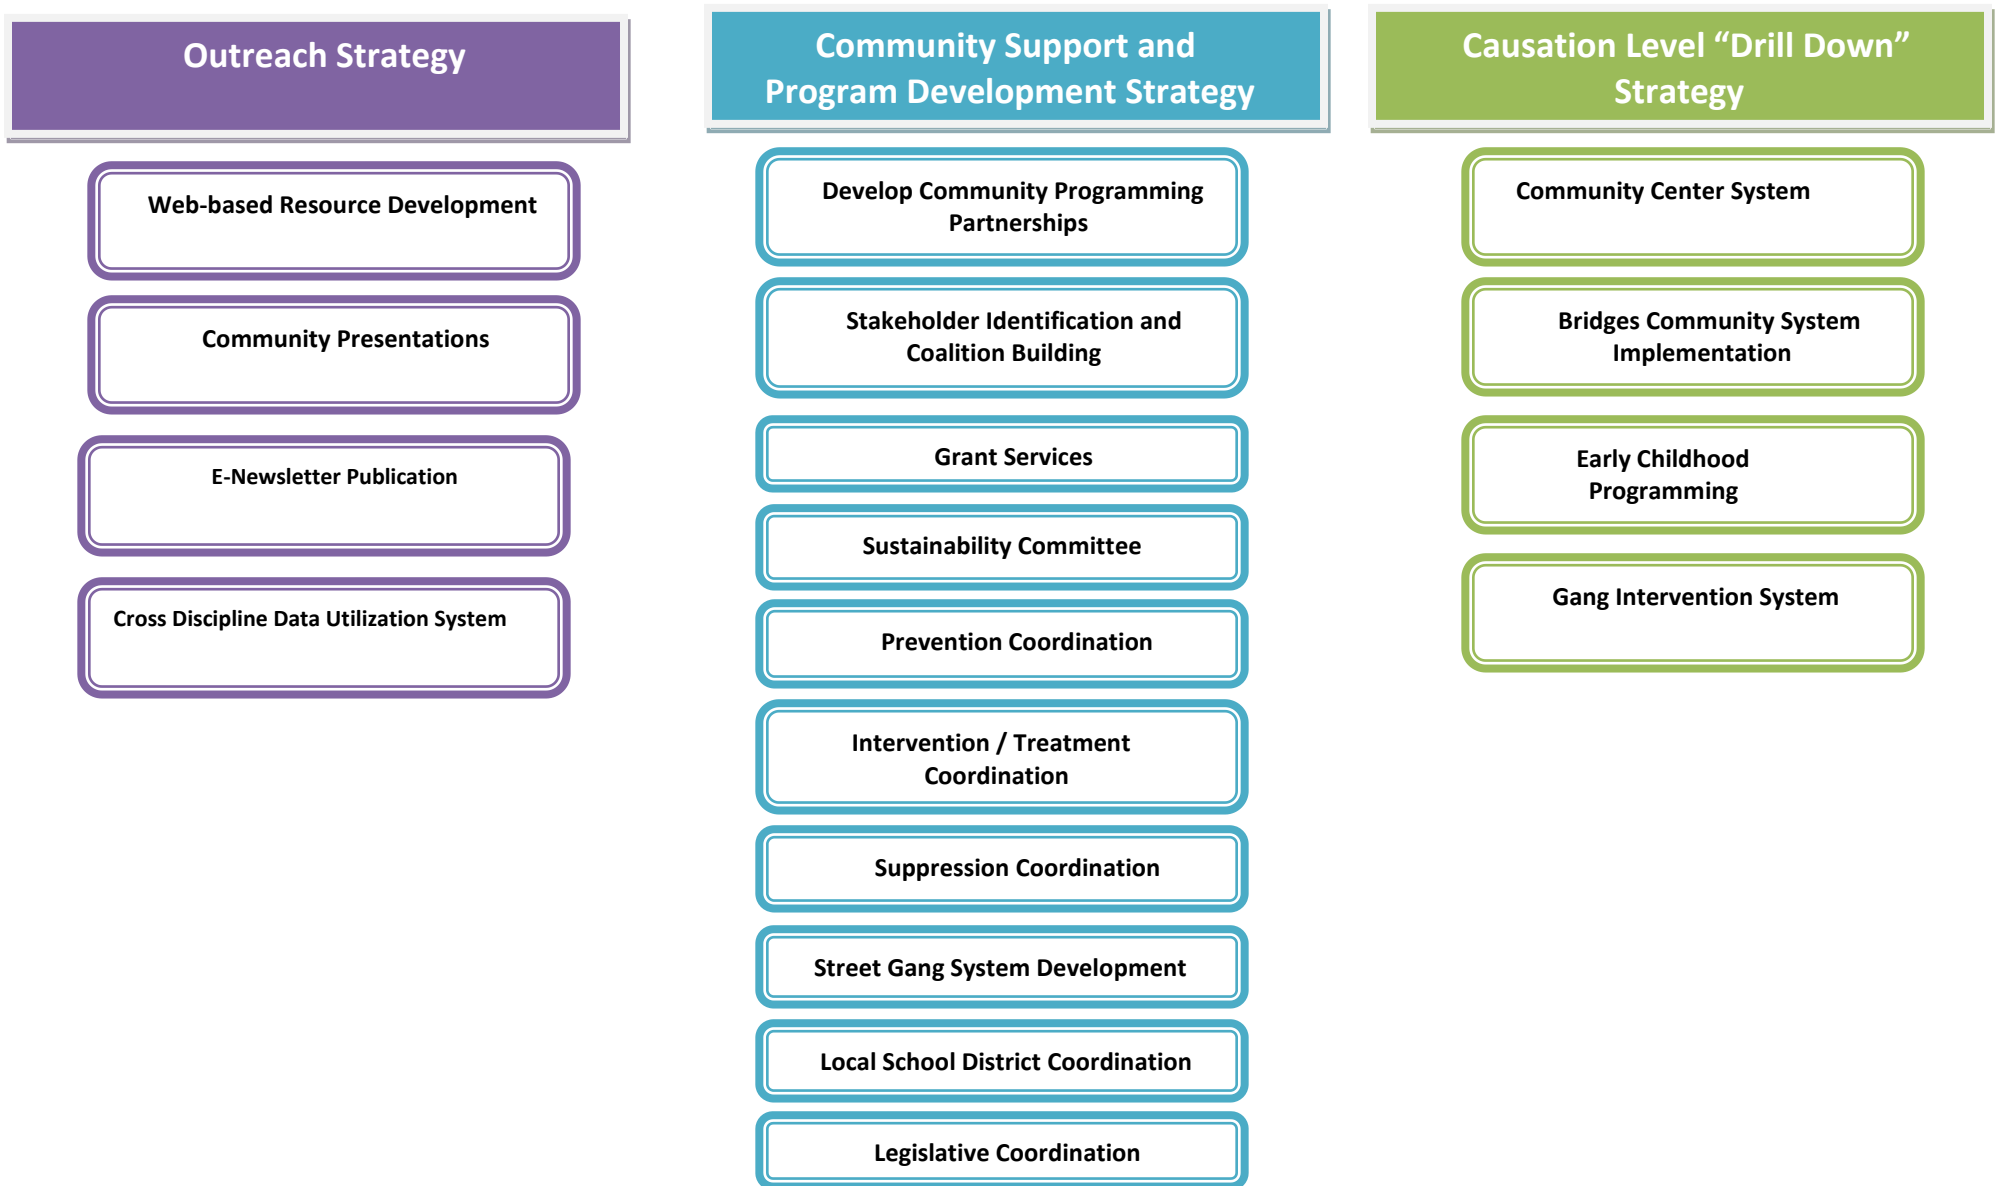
Outreach Strategy

Web-based Resource Development

Community Presentations

E-Newsletter Publication

Cross Discipline Data Utilization System

Community Support and Program Development Strategy

Develop Community Programming Partnerships

Stakeholder Identification and Coalition Building

Grant Services

Sustainability Committee

Prevention Coordination

Intervention / Treatment Coordination

Suppression Coordination

Street Gang System Development

Local School District Coordination

Legislative Coordination

Causation Level “Drill Down” Strategy

Community Center System

Bridges Community System Implementation

Early Childhood Programming

Gang Intervention System